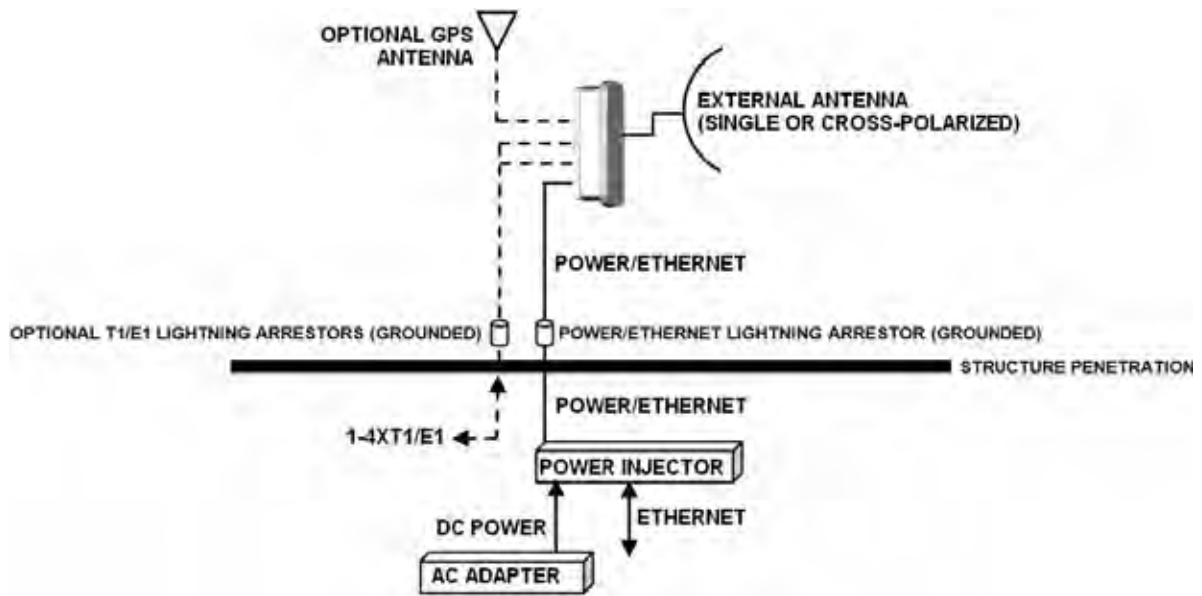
OPTIONAL GPS ANTENNA

EXTERNAL ANTENNA (SINGLE OR CROSS-POLARIZED)

POWER/ETHERNET

OPTIONAL T1/E1 LIGHTNING ARRESTORS (GROUNDED)

POWER/ETHERNET LIGHTNING ARRESTOR (GROUNDED)

STRUCTURE PENETRATION

POWER/ETHERNET

1-4XT1/E1

POWER INJECTOR

DC POWER

ETHERNET

AC ADAPTER